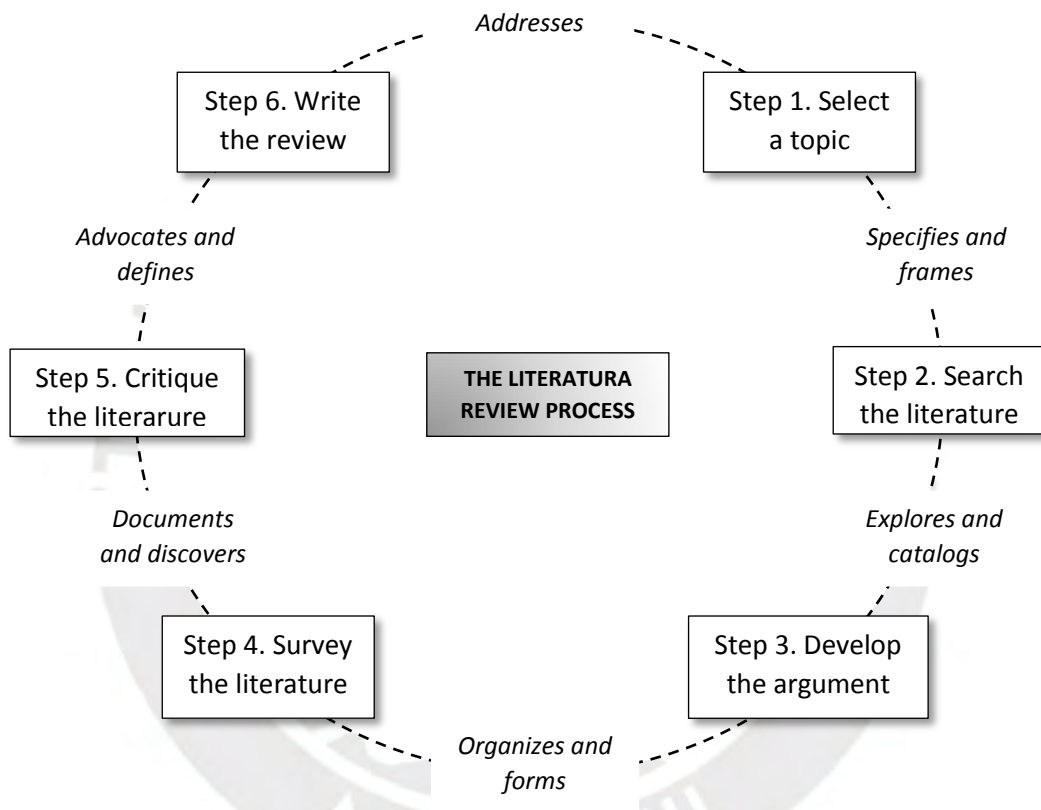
Addresses

Step 6. Write the review

Step 1. Select a topic

Advocates and defines

Specifies and frames

THE LITERATURA REVIEW PROCESS

Step 5. Critique the literarure

Step 2. Search the literature

Documents and discovers

Explores and catalogs

Step 4. Survey the literature

Step 3. Develop the argument

Organizes and forms